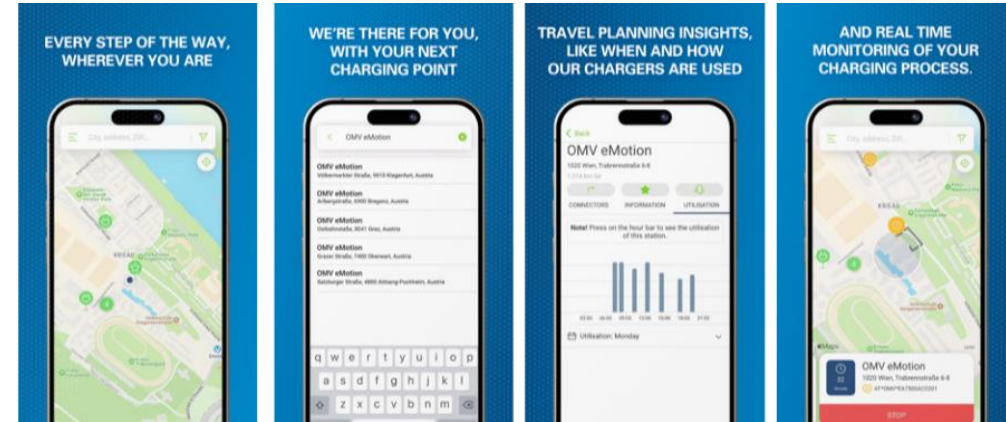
EVERY STEP OF THE WAY, WHEREVER YOU ARE

City, address, ZIP...

KRIEAU

WE'RE THERE FOR YOU, WITH YOUR NEXT CHARGING POINT

OMV eMotion

OMV eMotion
Völkermarkter Straße, 9010 Klagenfurt, Austria

OMV eMotion
Arlbergstraße, 6900 Bregenz, Austria

OMV eMotion
Dollstraße, 8041 Graz, Austria

OMV eMotion
Grazer Straße, 7400 Oberwart, Austria

OMV eMotion
Salzburger Straße, 4800 Attnang-Puchheim, Austria

q w e r t y u i o p
a s d f g h j k l
z x c v b n m

TRAVEL PLANNING INSIGHTS, LIKE WHEN AND HOW OUR CHARGERS ARE USED

Back

OMV eMotion

1020 Wien, Trabrennstraße 6-8

CONNECTORS INFORMATION UTILISATION

Note! Press on the hour bar to see the utilisation of this station.

Utilisation: Monday

AND REAL TIME MONITORING OF YOUR CHARGING PROCESS.

City, address, ZIP...

KRIEAU

OMV eMotion
1020 Wien, Trabrennstraße 6-8

STOP